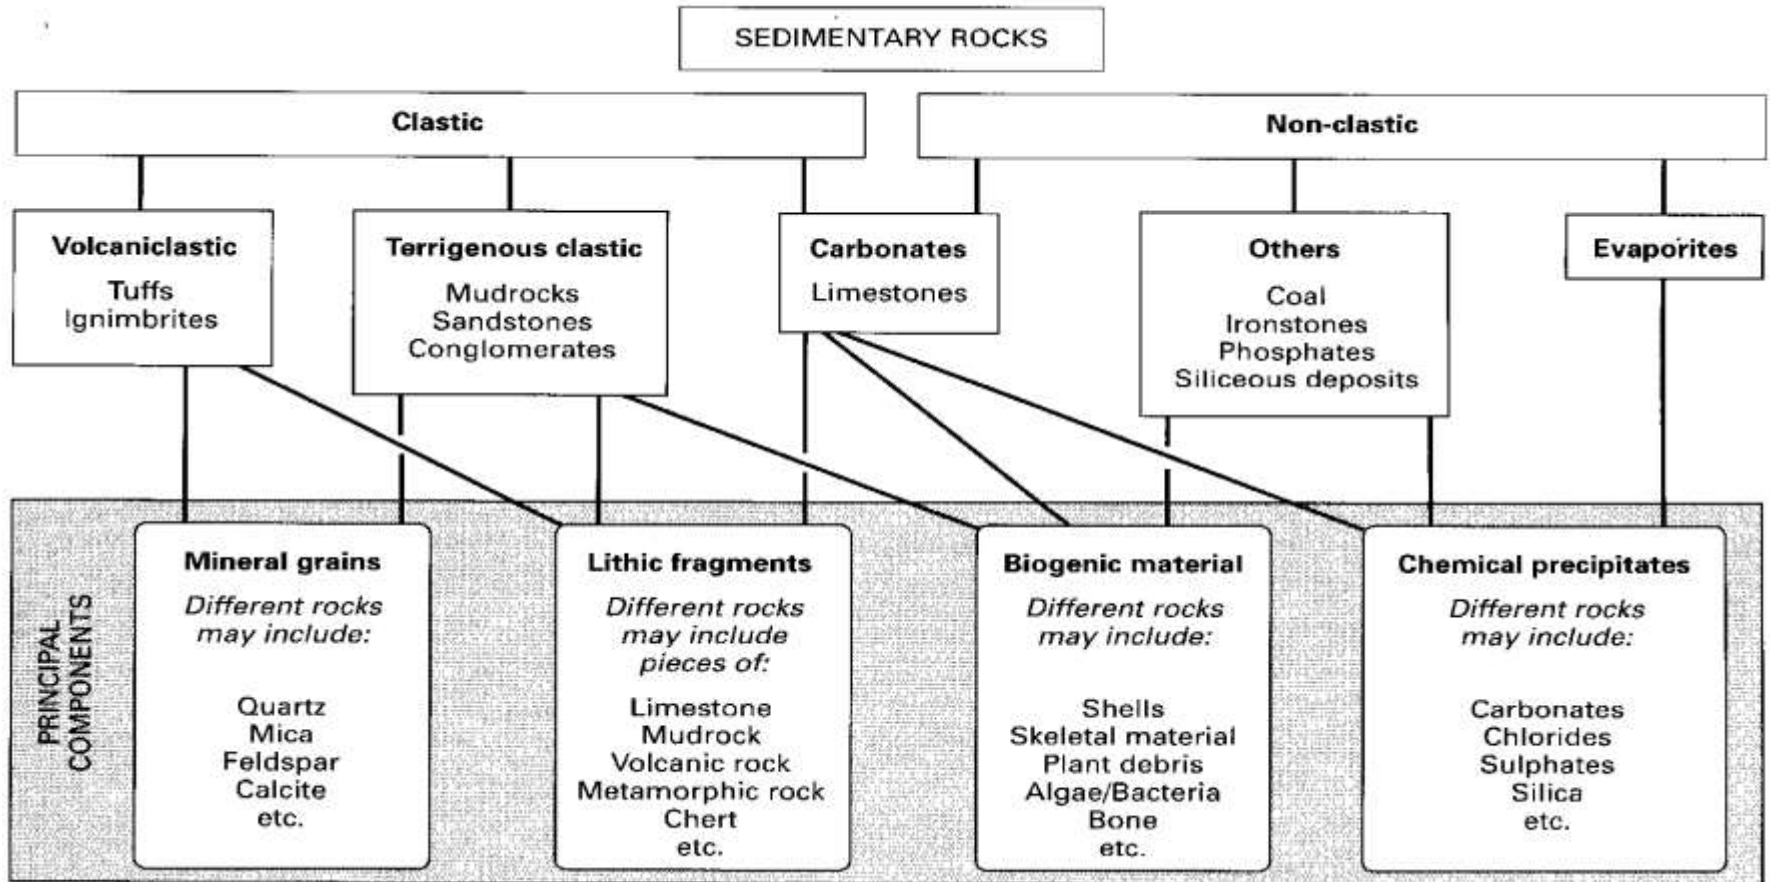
SEDIMENTARY ROCKS

Clastic

Non-clastic

Volcaniclastic
Tuffs
Ignimbrites

Terrigenous clastic
Mudrocks
Sandstones
Conglomerates

Carbonates
Limestones

Others
Coal
Ironstones
Phosphates
Siliceous deposits

Evaporites

PRINCIPAL COMPONENTS

Mineral grains
Different rocks may include:
Quartz
Mica
Feldspar
Calcite
etc.

Lithic fragments
Different rocks may include pieces of:
Limestone
Mudrock
Volcanic rock
Metamorphic rock
Chert
etc.

Biogenic material
Different rocks may include:
Shells
Skeletal material
Plant debris
Algae/Bacteria
Bone
etc.

Chemical precipitates
Different rocks may include:
Carbonates
Chlorides
Sulphates
Silica
etc.